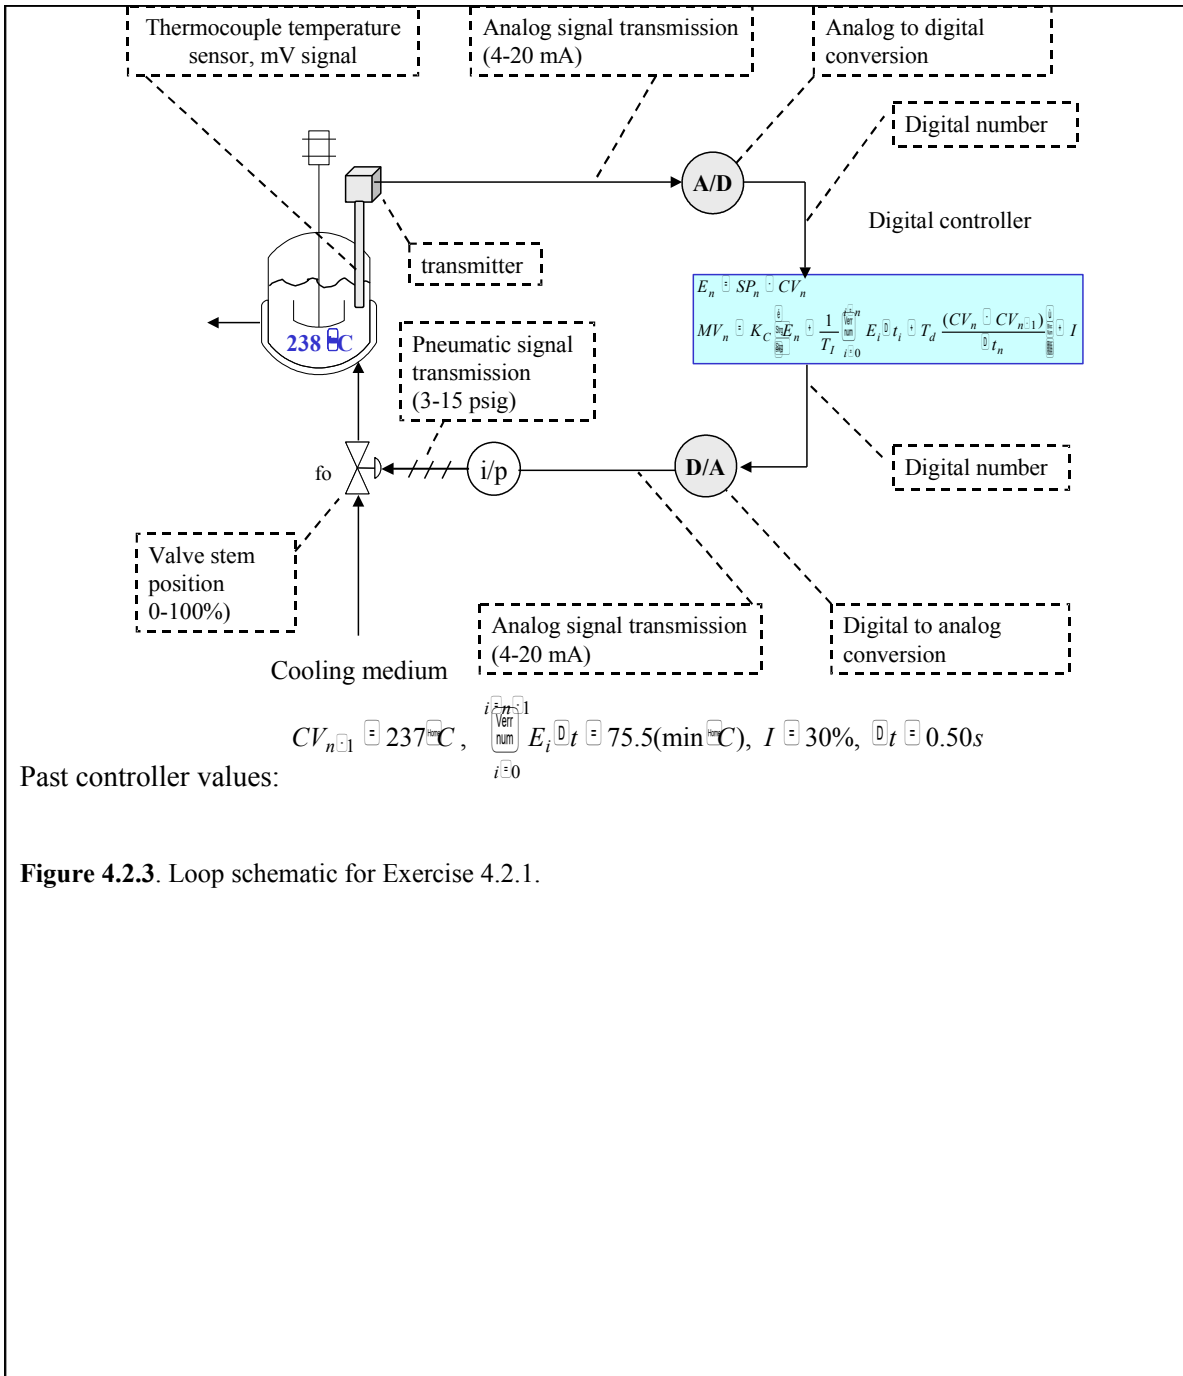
Thermocouple temperature sensor, mV signal

Analog signal transmission (4-20 mA)

Analog to digital conversion

Digital number

A/D

Digital controller

transmitter

$E_n = SP_n - CV_n$

$MV_n = K_C\left[E_n + \frac{1}{T_I}\sum_{i=0}^{i=n} E_i \Delta t_i + T_d \frac{(CV_n - CV_{n-1})}{\Delta t_n}\right] + I$

238 °C

Pneumatic signal transmission (3-15 psig)

fo

i/p

D/A

Digital number

Valve stem position 0-100%)

Analog signal transmission (4-20 mA)

Digital to analog conversion

Cooling medium

Past controller values: $CV_{n-1} = 237°C$, $\sum_{i=0}^{i=n-1} E_i \Delta t = 75.5(\min °C)$, $I = 30\%$, $\Delta t = 0.50s$

**Figure 4.2.3**. Loop schematic for Exercise 4.2.1.